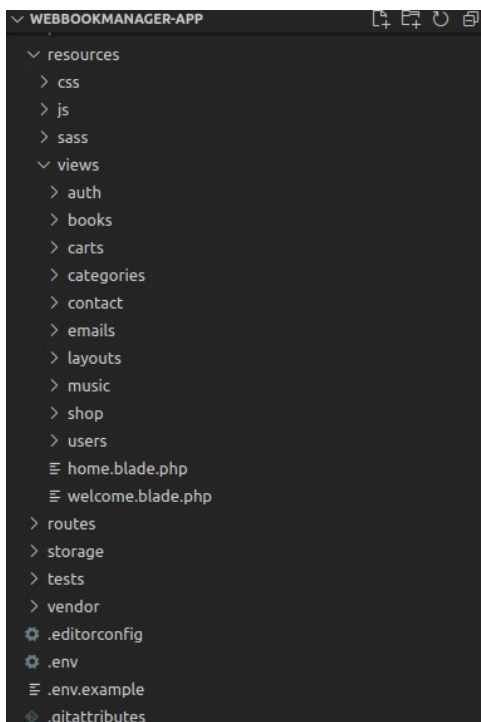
WEBBOOKMANAGER-APP
resources
css
js
sass
views
auth
books
carts
categories
contact
emails
layouts
music
shop
users
home.blade.php
welcome.blade.php
routes
storage
tests
vendor
.editorconfig
.env
.env.example
.gitattributes